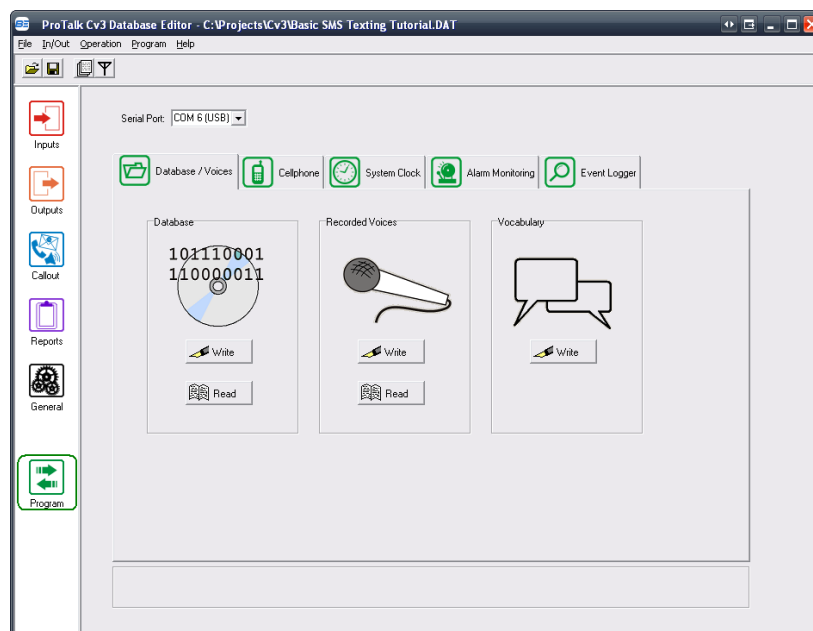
ProTalk Cv3 Database Editor - C:\Projects\Cv3\Basic SMS Texting Tutorial.DAT

File In/Out Operation Program Help

Inputs

Outputs

Callout

Reports

General

Program

Serial Port: COM 6 (USB)

Database / Voices | Cellphone | System Clock | Alarm Monitoring | Event Logger

Database

101110001
110000011

Write

Read

Recorded Voices

Write

Read

Vocabulary

Write